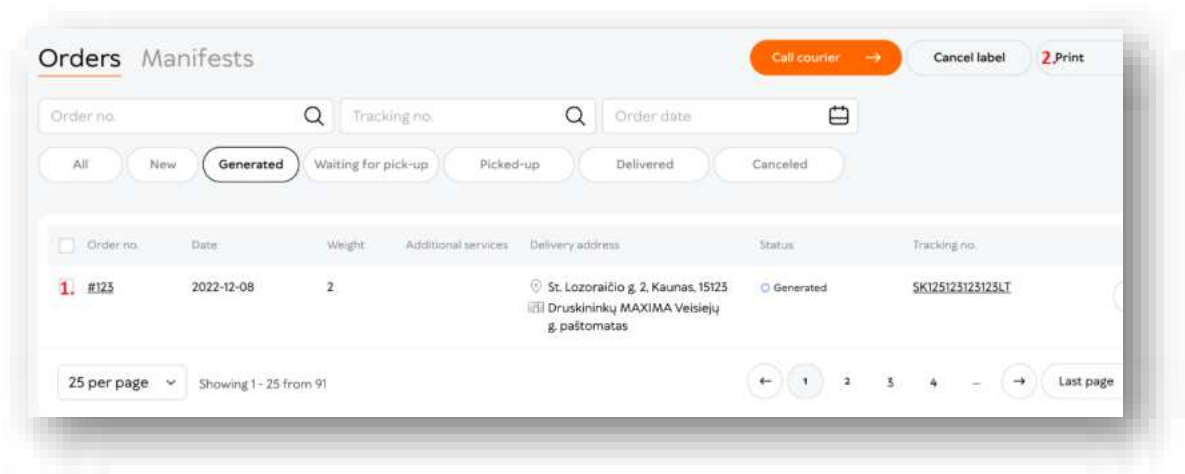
Orders Manifests

Call courier →

Cancel label

2 Print

Order no.

Tracking no.

Order date

All

New

Generated

Waiting for pick-up

Picked-up

Delivered

Canceled

| Order no. | Date | Weight | Additional services | Delivery address | Status | Tracking no. |
|---|---|---|---|---|---|---|
| 1. #123 | 2022-12-08 | 2 | | St. Lozoraičio g. 2, Kaunas, 15125 Druskininkų MAXIMA Veisiejų g. paštomatas | Generated | SK125123123123LT |

25 per page

Showing 1 - 25 from 91

← 1 2 3 4 ... →

Last page